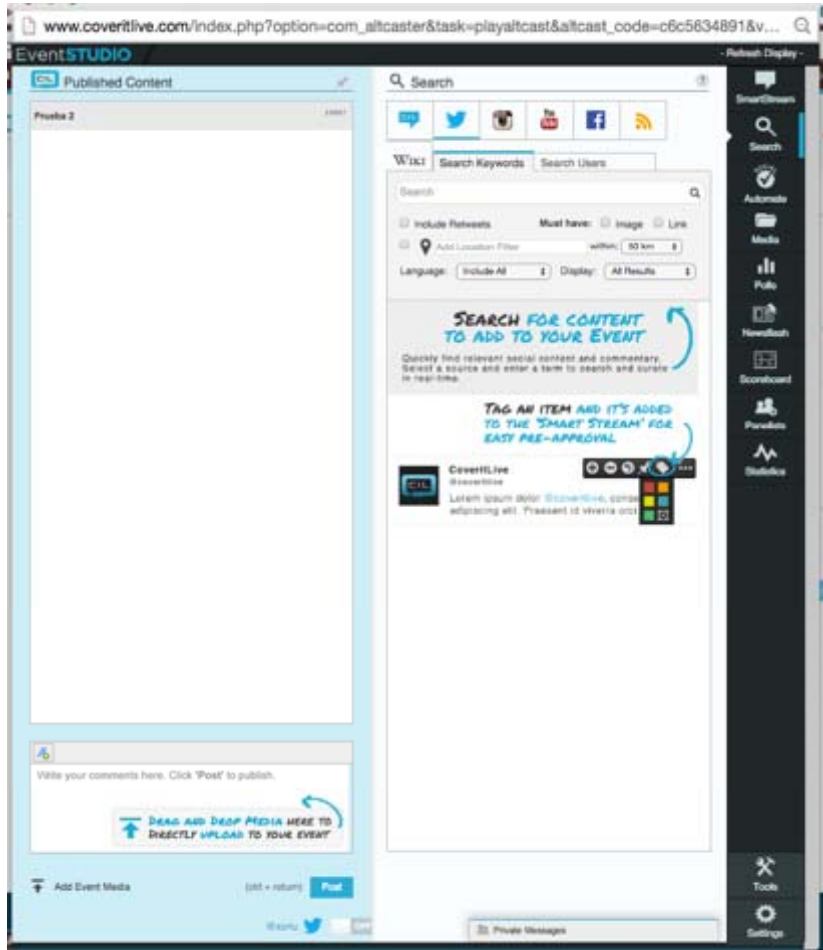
www.coveritlive.com/index.php?option=com_altcaster&task=playaltcast&altcast_code=c6c5634891&v...

EventSTUDIO

- Refresh Display -

Published Content

Prueba 2

Search

Wiki | Search Keywords | Search Users

Search

Include Retweets | Must have: Image | Link

Add Location Filter | within: 50 km

Language: Include All | Display: All Results

SEARCH FOR CONTENT TO ADD TO YOUR EVENT

Quickly find relevant social content and commentary. Select a source and enter a term to search and curate in real-time.

TAG AN ITEM AND IT'S ADDED TO THE 'SMART STREAM' FOR EASY PRE-APPROVAL

CoveritLive
@coveritlive
Lorem ipsum dolor @coveritlive, conse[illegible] adipiscing elit. Praesent id viverra orci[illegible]

Write your comments here. Click 'Post' to publish.

DRAG AND DROP MEDIA HERE TO DIRECTLY UPLOAD TO YOUR EVENT

Add Event Media

(ctrl + return) Post

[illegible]

Private Messages

SmartStream

Search

Automate

Media

Polls

Newsflash

Scoreboard

Panelists

Statistics

Tools

Settings